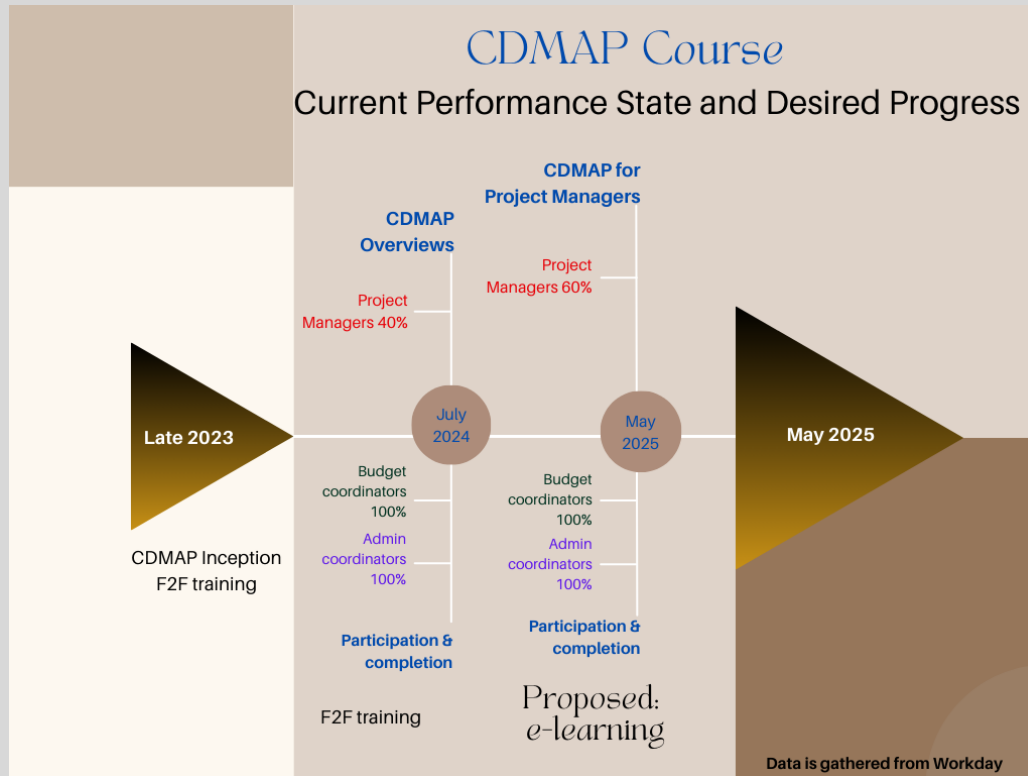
CDMAP Course

Current Performance State and Desired Progress

CDMAP Overviews

Project Managers 40%

CDMAP for Project Managers

Project Managers 60%

Late 2023

July 2024

May 2025

May 2025

Budget coordinators 100%

Admin coordinators 100%

Participation & completion

Budget coordinators 100%

Admin coordinators 100%

Participation & completion

CDMAP Inception F2F training

F2F training

Proposed: e-learning

Data is gathered from Workday